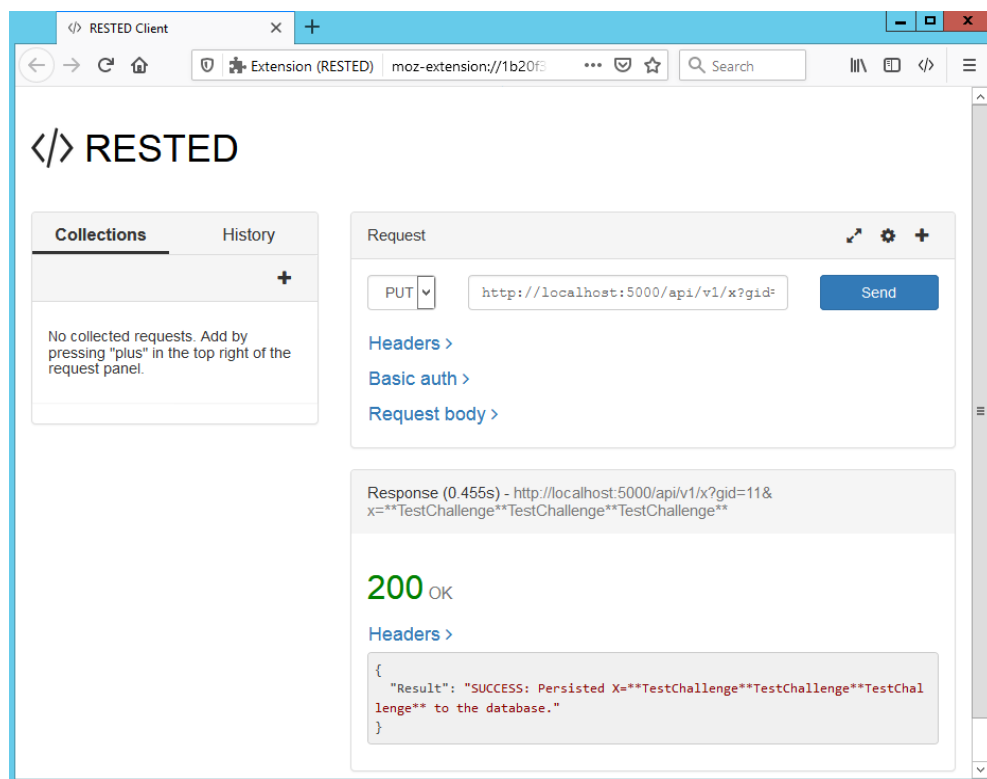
</> RESTED Client

Extension (RESTED) moz-extension://1b20f3

Search

</> RESTED

Collections History

+

No collected requests. Add by pressing "plus" in the top right of the request panel.

Request

PUT

http://localhost:5000/api/v1/x?gid=

Send

Headers >

Basic auth >

Request body >

Response (0.455s) - http://localhost:5000/api/v1/x?gid=11&x=**TestChallenge**TestChallenge**TestChallenge**

200 OK

Headers >

{
"Result": "SUCCESS: Persisted X=**TestChallenge**TestChallenge**TestChallenge** to the database."
}